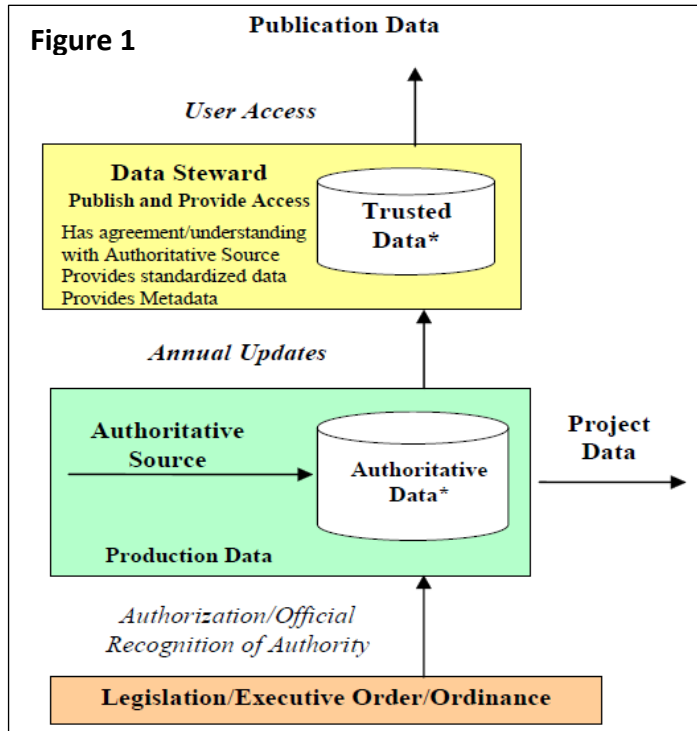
Figure 1

Publication Data

User Access

Data Steward
Publish and Provide Access
Has agreement/understanding with Authoritative Source
Provides standardized data
Provides Metadata

Trusted Data*

Annual Updates

Authoritative Source

Authoritative Data*

Project Data

Production Data

Authorization/Official Recognition of Authority

Legislation/Executive Order/Ordinance